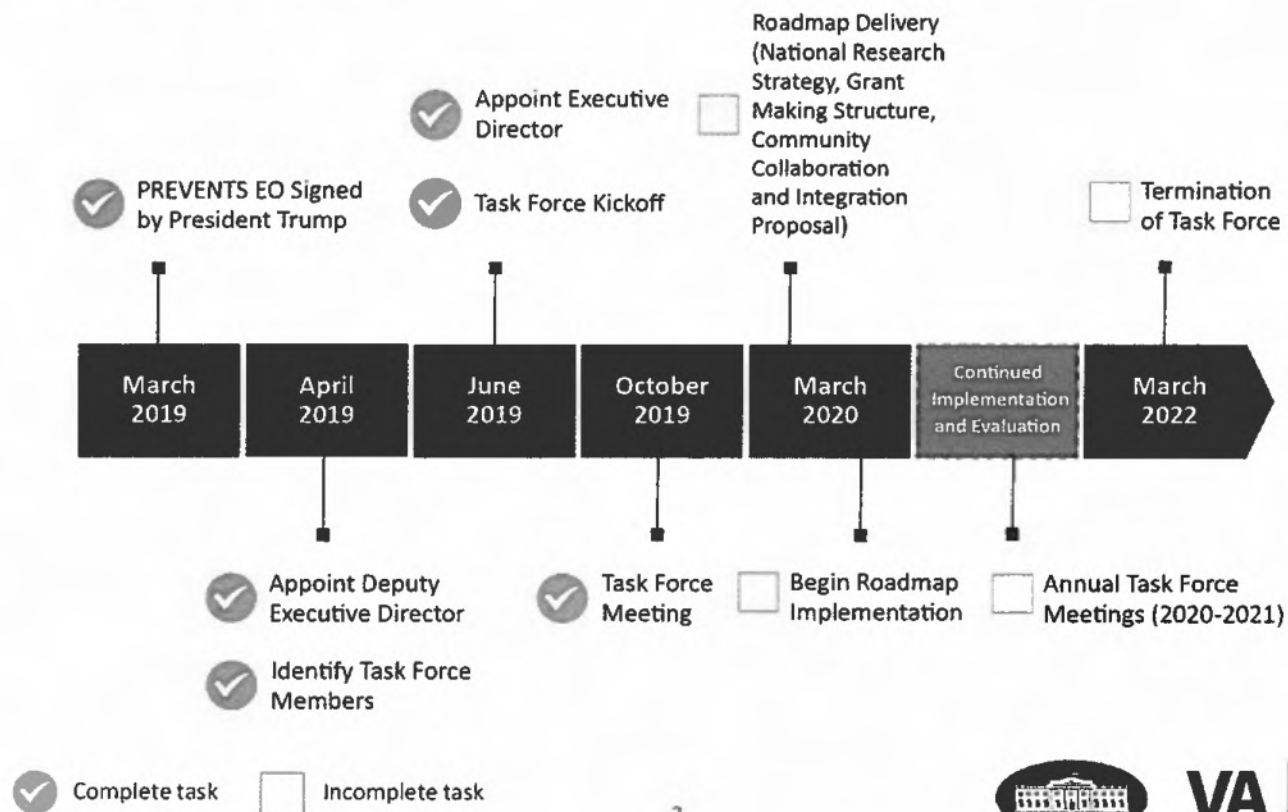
Roadmap Delivery (National Research Strategy, Grant Making Structure, Community Collaboration and Integration Proposal)

Appoint Executive Director

PREVENTS EO Signed by President Trump

Task Force Kickoff

Termination of Task Force

March 2019

April 2019

June 2019

October 2019

March 2020

Continued Implementation and Evaluation

March 2022

Appoint Deputy Executive Director

Identify Task Force Members

Task Force Meeting

Begin Roadmap Implementation

Annual Task Force Meetings (2020-2021)

Complete task

Incomplete task

2

VA